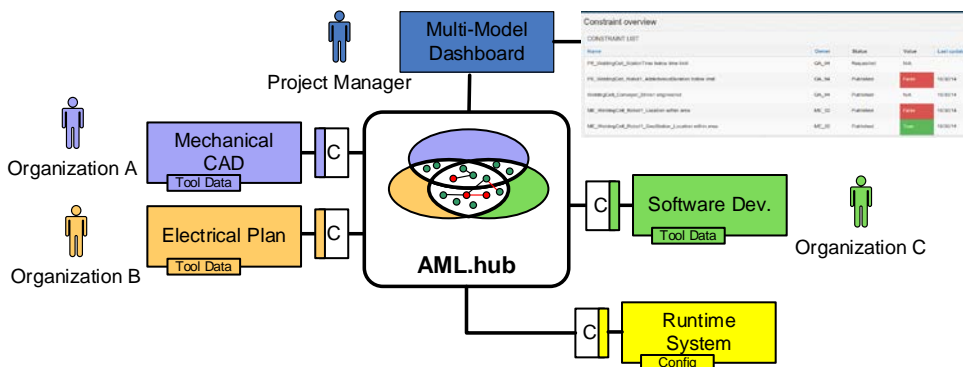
Project Manager

Multi-Model Dashboard

Constraint overview

CONSTRAINT LIST

| Name | Owner | Status | Value | Last update |
|---|---|---|---|---|
| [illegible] | QA_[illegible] | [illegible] | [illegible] | |
| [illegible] | QA_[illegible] | Published | False | 10/30/14 |
| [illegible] | QA_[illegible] | Published | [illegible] | 10/30/14 |
| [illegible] | ME_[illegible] | Published | False | 10/30/14 |
| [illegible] | ME_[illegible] | Published | True | 10/30/14 |

Organization A

Mechanical CAD

Tool Data

C

Organization B

Electrical Plan

Tool Data

C

AML.hub

C

Software Dev.

Tool Data

Organization C

C

Runtime System

Config